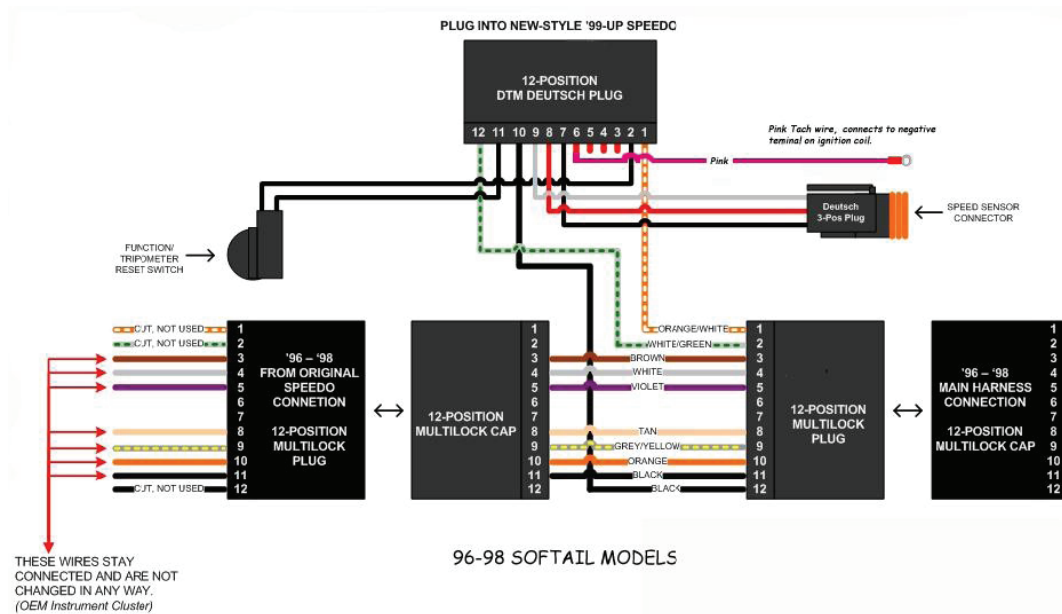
PLUG INTO NEW-STYLE '99-UP SPEEDO

12-POSITION
DTM DEUTSCH PLUG

12 11 10 9 8 7 6 5 4 3 2 1

Pink Tach wire, connects to negative terminal on ignition coil.

Pink

Deutsch
3-Pos Plug

SPEED SENSOR
CONNECTOR

FUNCTION/
TRIPOMETER
RESET SWITCH

CJT, NOT USED
CJT, NOT USED
CJT, NOT USED

1
2
3
4
5
6
7
8
9
10
11
12

'96 – '98
FROM ORIGINAL
SPEEDO
CONNETION

12-POSITION
MULTILOCK
PLUG

↔

12-POSITION
MULTILOCK CAP

1
2
3
4
5
6
7
8
9
10
11
12

ORANGE/WHITE
WHITE/GREEN
BROWN
WHITE
VIOLET
TAN
GREY/YELLOW
ORANGE
BLACK
BLACK

1
2
3
4
5
6
7
8
9
10
11
12

12-POSITION
MULTILOCK
PLUG

↔

'96 – '98
MAIN HARNESS
CONNECTION

12-POSITION
MULTILOCK CAP

1
2
3
4
5
6
7
8
9
10
11
12

THESE WIRES STAY CONNECTED AND ARE NOT CHANGED IN ANY WAY.
(OEM Instrument Cluster)

96-98 SOFTAIL MODELS